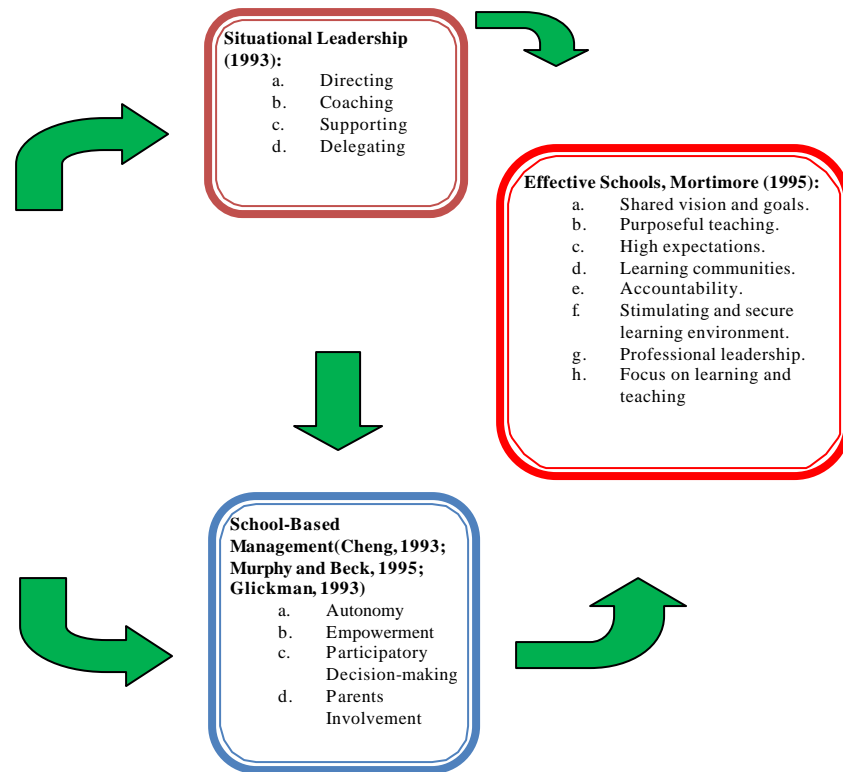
Situational Leadership (1993):
a. Directing
b. Coaching
c. Supporting
d. Delegating

Effective Schools, Mortimore (1995):
a. Shared vision and goals.
b. Purposeful teaching.
c. High expectations.
d. Learning communities.
e. Accountability.
f. Stimulating and secure learning environment.
g. Professional leadership.
h. Focus on learning and teaching

School-Based Management(Cheng, 1993; Murphy and Beck, 1995; Glickman, 1993)
a. Autonomy
b. Empowerment
c. Participatory Decision-making
d. Parents Involvement